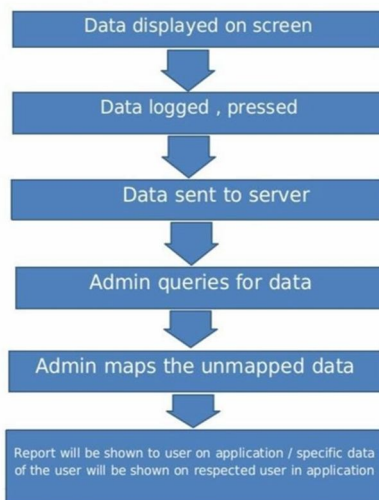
Data displayed on screen

Data logged , pressed

Data sent to server

Admin queries for data

Admin maps the unmapped data

Report will be shown to user on application / specific data of the user will be shown on respected user in application